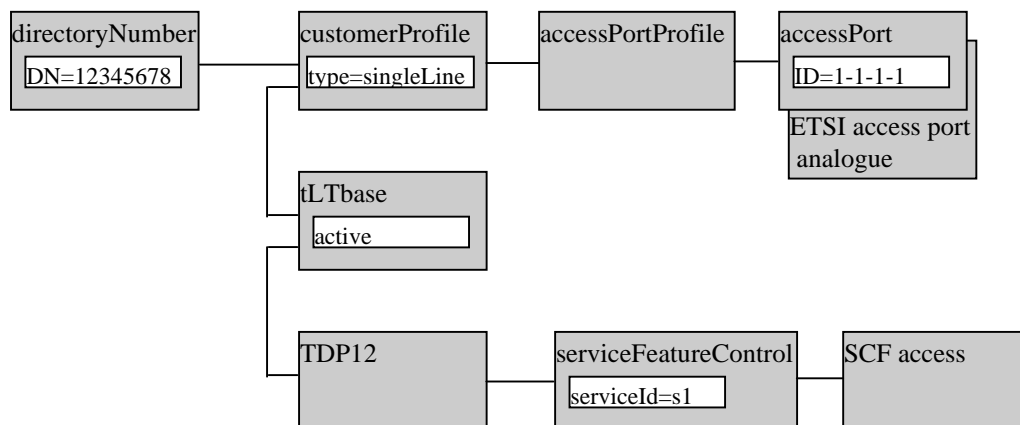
directoryNumber
DN=12345678

customerProfile
type=singleLine

accessPortProfile

accessPort
ID=1-1-1-1

ETSI access port analogue

tLTbase
active

TDP12

serviceFeatureControl
serviceId=s1

SCF access